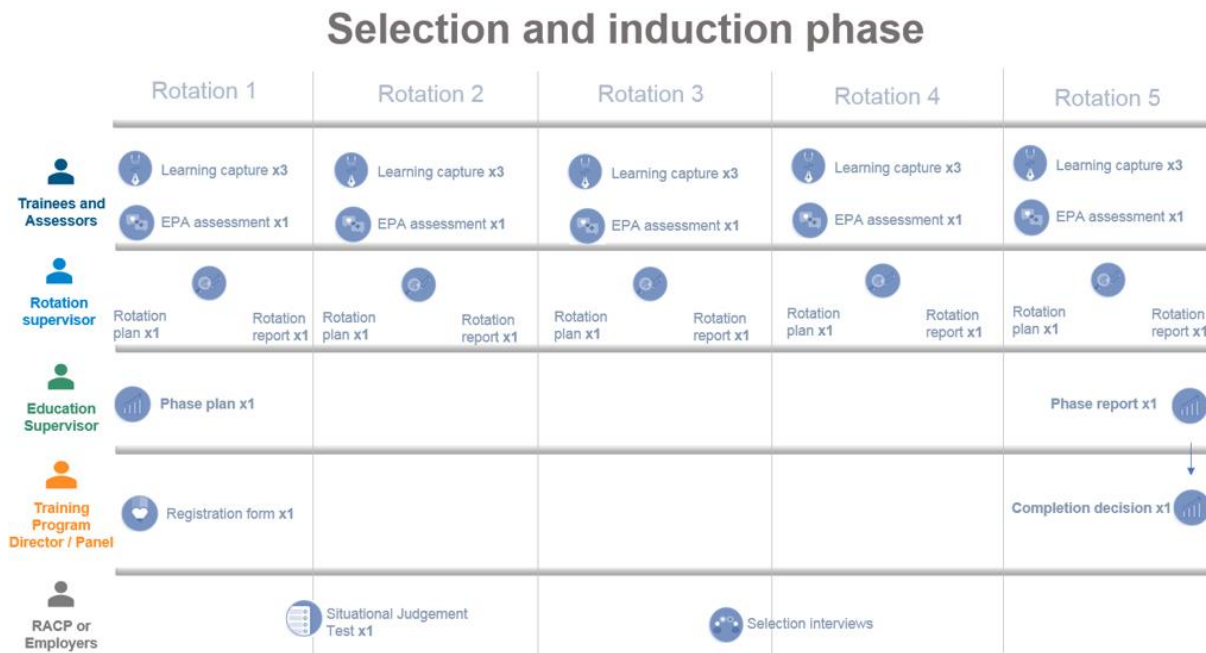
Selection and induction phase

| | Rotation 1 | Rotation 2 | Rotation 3 | Rotation 4 | Rotation 5 |
|---|---|---|---|---|---|
| Trainees and Assessors | Learning capture x3<br>EPA assessment x1 | Learning capture x3<br>EPA assessment x1 | Learning capture x3<br>EPA assessment x1 | Learning capture x3<br>EPA assessment x1 | Learning capture x3<br>EPA assessment x1 |
| Rotation supervisor | Rotation plan x1<br>Rotation report x1 | Rotation plan x1<br>Rotation report x1 | Rotation plan x1<br>Rotation report x1 | Rotation plan x1<br>Rotation report x1 | Rotation plan x1<br>Rotation report x1 |
| Education Supervisor | Phase plan x1 | | | | Phase report x1 |
| Training Program Director / Panel | Registration form x1 | | | | Completion decision x1 |
| RACP or Employers | | Situational Judgement Test x1 | Selection interviews | | |